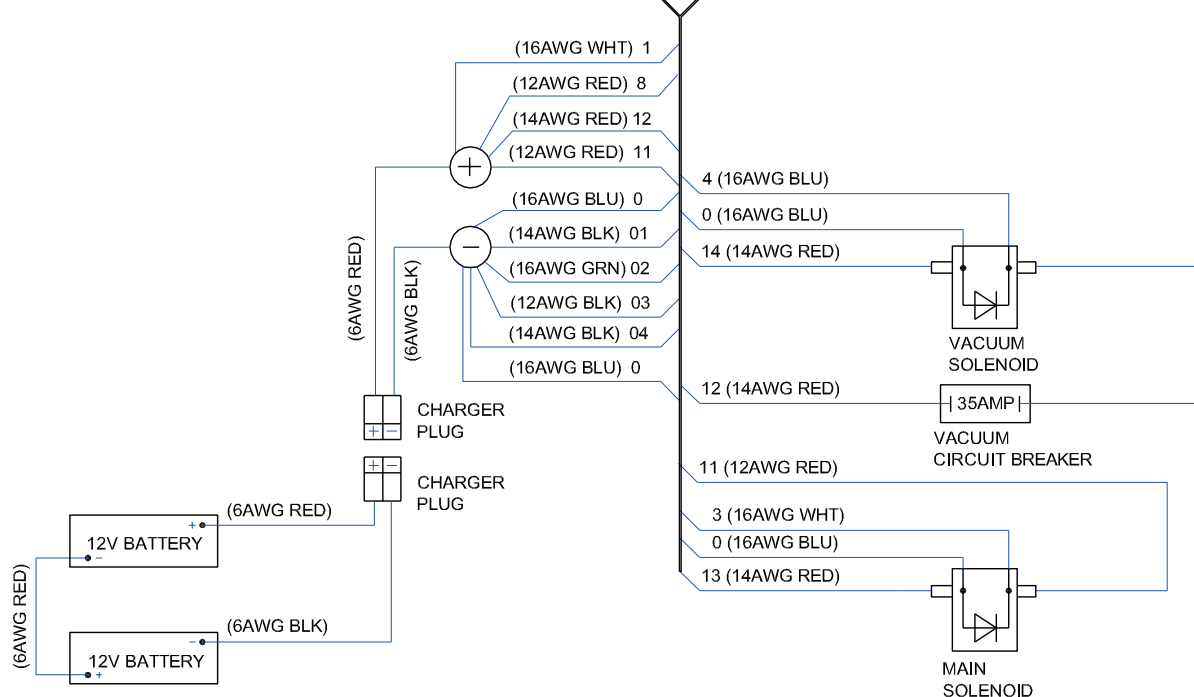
(16AWG WHT) 1
(12AWG RED) 8
(14AWG RED) 12
(12AWG RED) 11
(16AWG BLU) 0
(14AWG BLK) 01
(16AWG GRN) 02
(12AWG BLK) 03
(14AWG BLK) 04
(16AWG BLU) 0
(6AWG RED)
(6AWG BLK)
4 (16AWG BLU)
0 (16AWG BLU)
14 (14AWG RED)
VACUUM SOLENOID
12 (14AWG RED)
35AMP
VACUUM CIRCUIT BREAKER
CHARGER PLUG
+ −
+ −
CHARGER PLUG
11 (12AWG RED)
3 (16AWG WHT)
0 (16AWG BLU)
13 (14AWG RED)
MAIN SOLENOID
(6AWG RED)
+
12V BATTERY
−
(6AWG RED)
(6AWG BLK)
−
12V BATTERY
+